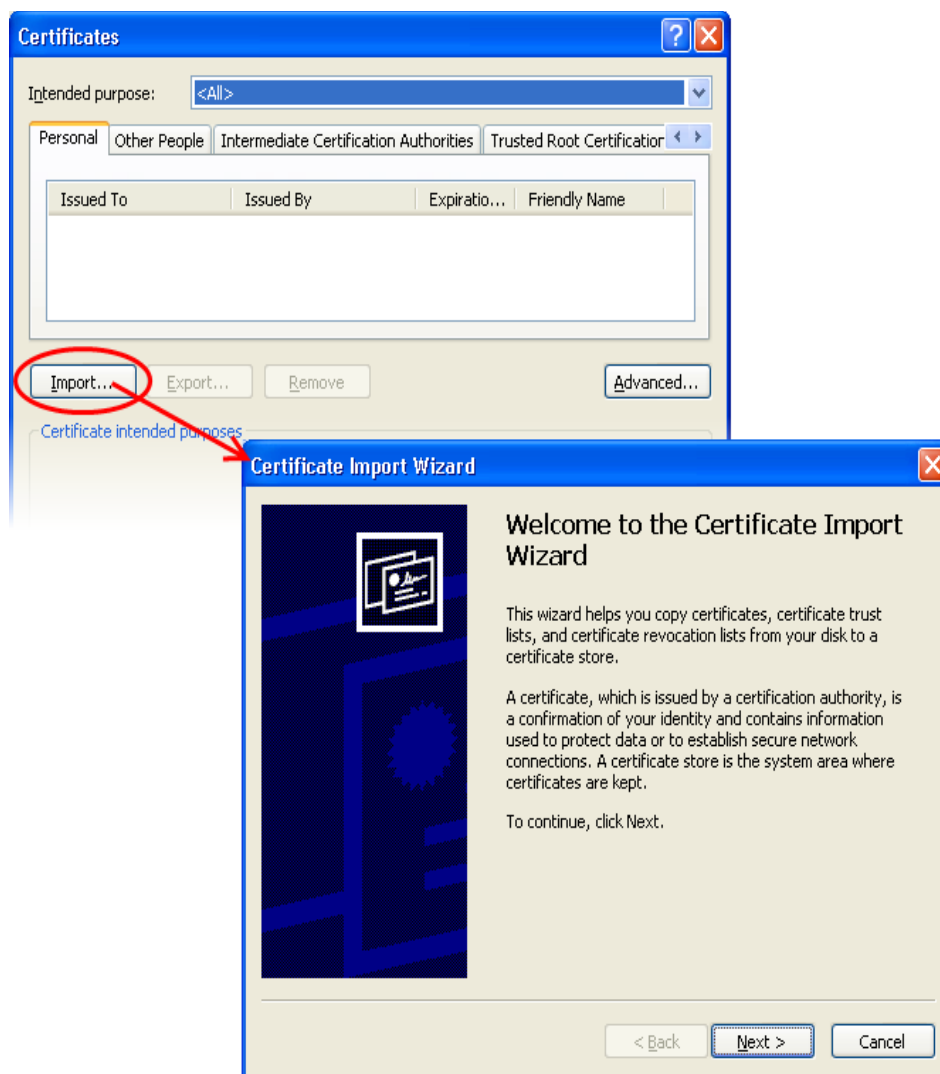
Certificates

Intended purpose: <All>

Personal | Other People | Intermediate Certification Authorities | Trusted Root Certification

| Issued To | Issued By | Expiratio... | Friendly Name |
|---|---|---|---|

Import... Export... Remove Advanced...

Certificate intended purposes

Certificate Import Wizard

Welcome to the Certificate Import Wizard

This wizard helps you copy certificates, certificate trust lists, and certificate revocation lists from your disk to a certificate store.

A certificate, which is issued by a certification authority, is a confirmation of your identity and contains information used to protect data or to establish secure network connections. A certificate store is the system area where certificates are kept.

To continue, click Next.

< Back Next > Cancel